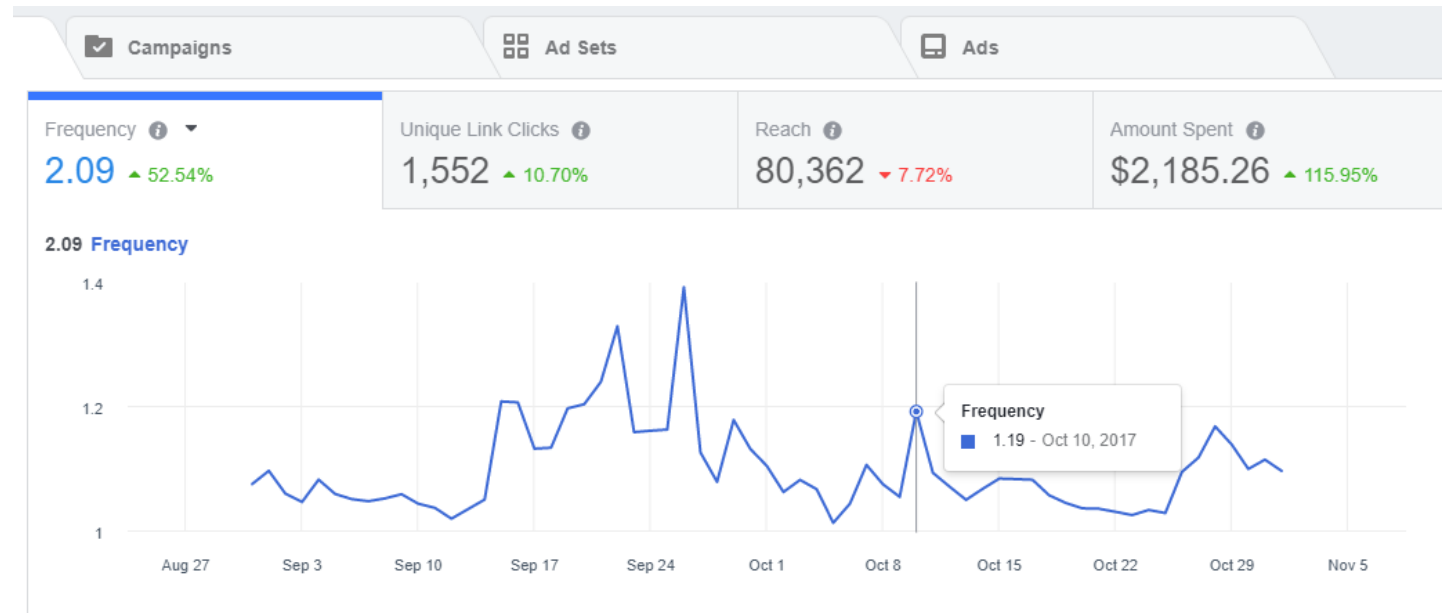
Campaigns

Ad Sets

Ads

Frequency
2.09 52.54%

Unique Link Clicks
1,552 10.70%

Reach
80,362 7.72%

Amount Spent
$2,185.26 115.95%

2.09 Frequency

1.4
1.2
1

Aug 27 Sep 3 Sep 10 Sep 17 Sep 24 Oct 1 Oct 8 Oct 15 Oct 22 Oct 29 Nov 5

Frequency
1.19 - Oct 10, 2017